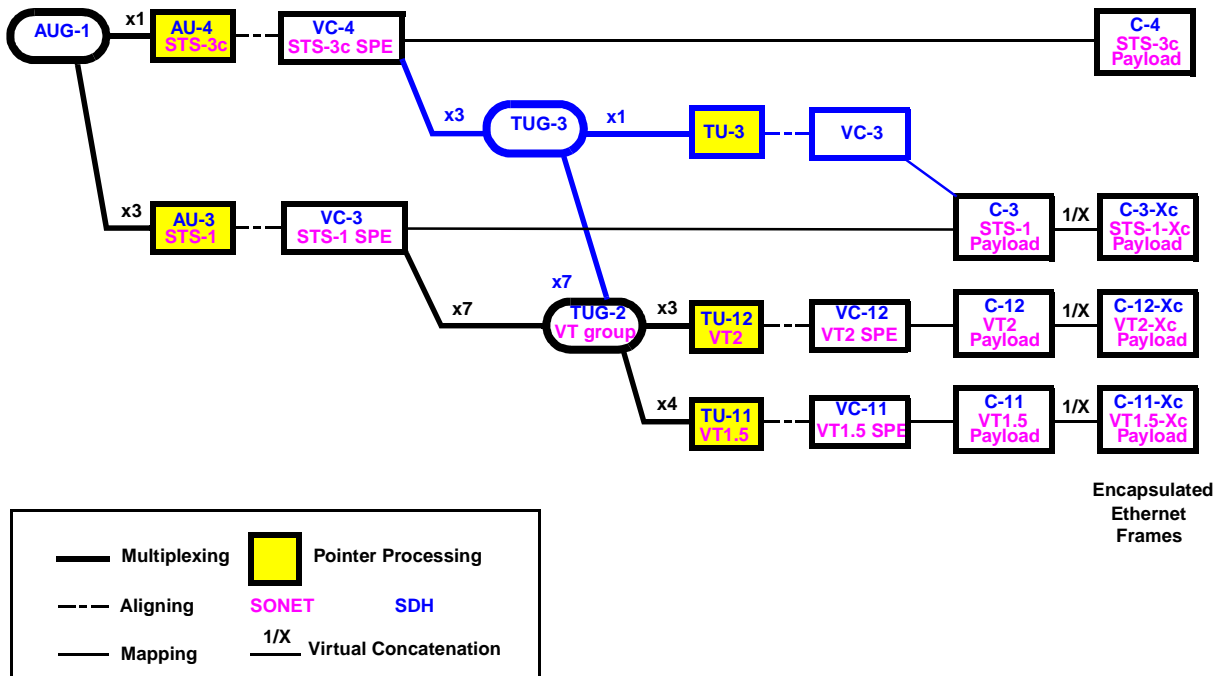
AUG-1
x1
AU-4
STS-3c
VC-4
STS-3c SPE
C-4
STS-3c
Payload

x3
TUG-3
x1
TU-3
VC-3

x3
AU-3
STS-1
VC-3
STS-1 SPE
C-3
STS-1
Payload
1/X
C-3-Xc
STS-1-Xc
Payload

x7
x7
TUG-2
VT group
x3
TU-12
VT2
VC-12
VT2 SPE
C-12
VT2
Payload
1/X
C-12-Xc
VT2-Xc
Payload

x4
TU-11
VT1.5
VC-11
VT1.5 SPE
C-11
VT1.5
Payload
1/X
C-11-Xc
VT1.5-Xc
Payload

Encapsulated Ethernet Frames

Multiplexing
Pointer Processing
Aligning
SONET
SDH
Mapping
1/X
Virtual Concatenation